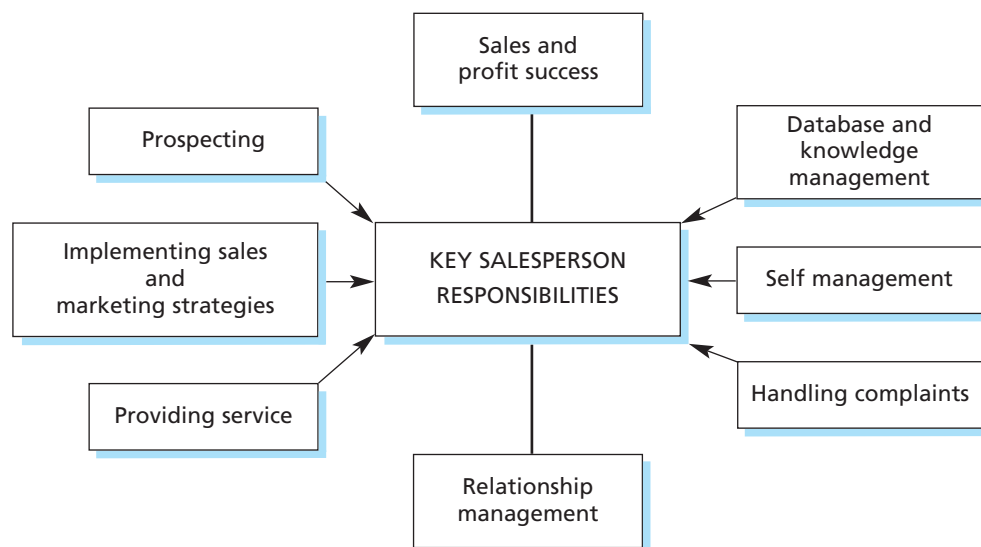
Sales and profit success

Prospecting

Database and knowledge management

Implementing sales and marketing strategies

KEY SALESPERSON RESPONSIBILITIES

Self management

Handling complaints

Providing service

Relationship management